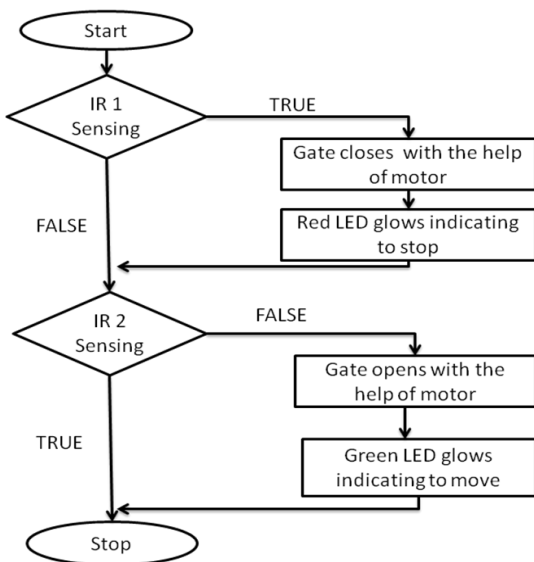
Start

IR 1 Sensing

TRUE

Gate closes with the help of motor

Red LED glows indicating to stop

FALSE

IR 2 Sensing

FALSE

Gate opens with the help of motor

Green LED glows indicating to move

TRUE

Stop